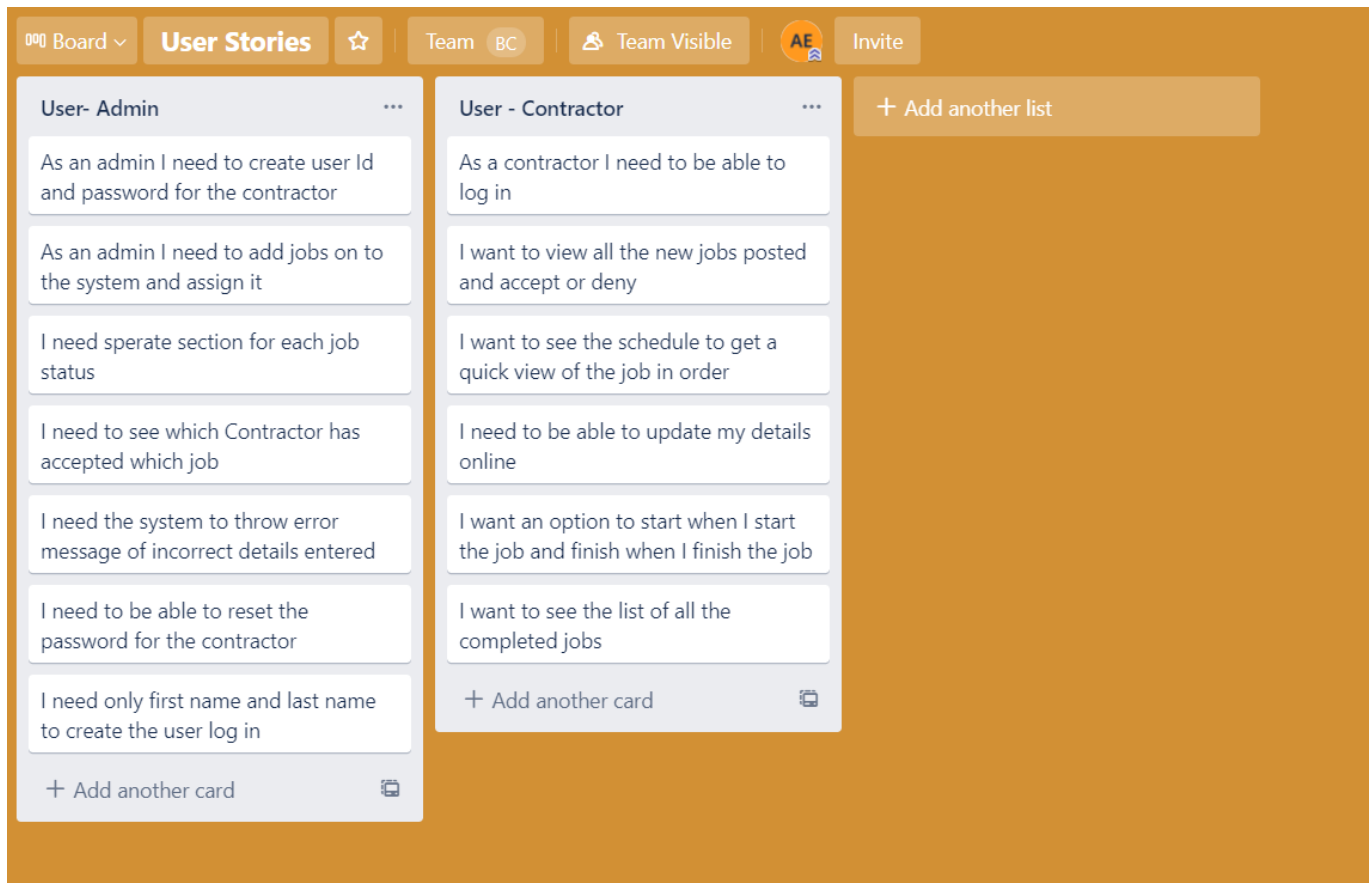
Board User Stories Team BC Team Visible AE Invite

User- Admin ···

As an admin I need to create user Id and password for the contractor

As an admin I need to add jobs on to the system and assign it

I need sperate section for each job status

I need to see which Contractor has accepted which job

I need the system to throw error message of incorrect details entered

I need to be able to reset the password for the contractor

I need only first name and last name to create the user log in

+ Add another card

User - Contractor ···

As a contractor I need to be able to log in

I want to view all the new jobs posted and accept or deny

I want to see the schedule to get a quick view of the job in order

I need to be able to update my details online

I want an option to start when I start the job and finish when I finish the job

I want to see the list of all the completed jobs

+ Add another card

+ Add another list